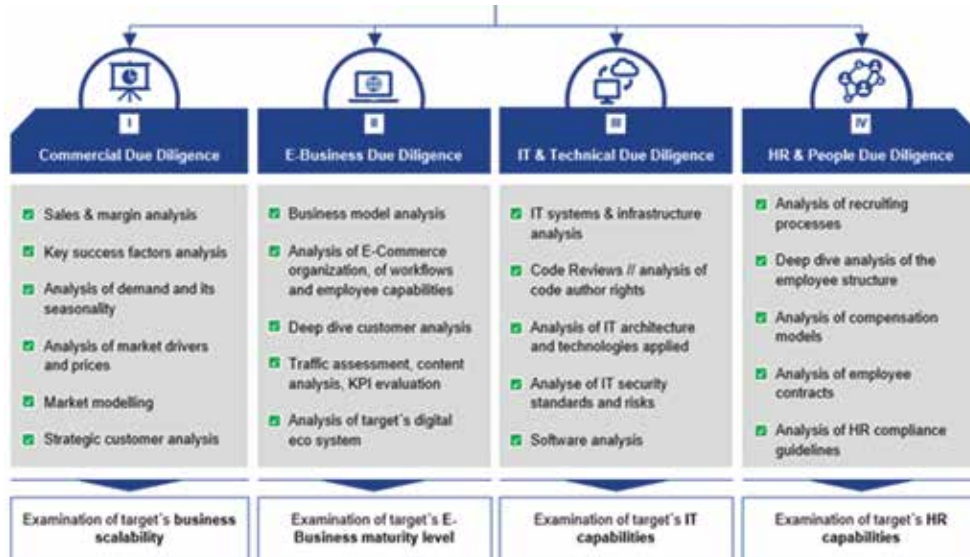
I
Commercial Due Diligence

Sales & margin analysis

Key success factors analysis

Analysis of demand and its seasonality

Analysis of market drivers and prices

Market modelling

Strategic customer analysis

Examination of target's business scalability

II
E-Business Due Diligence

Business model analysis

Analysis of E-Commerce organization, of workflows and employee capabilities

Deep dive customer analysis

Traffic assessment, content analysis, KPI evaluation

Analysis of target´s digital eco system

Examination of target's E-Business maturity level

III
IT & Technical Due Diligence

IT systems & infrastructure analysis

Code Reviews // analysis of code author rights

Analysis of IT architecture and technologies applied

Analyse of IT security standards and risks

Software analysis

Examination of target's IT capabilities

IV
HR & People Due Diligence

Analysis of recruiting processes

Deep dive analysis of the employee structure

Analysis of compensation models

Analysis of employee contracts

Analysis of HR compliance guidelines

Examination of target's HR capabilities